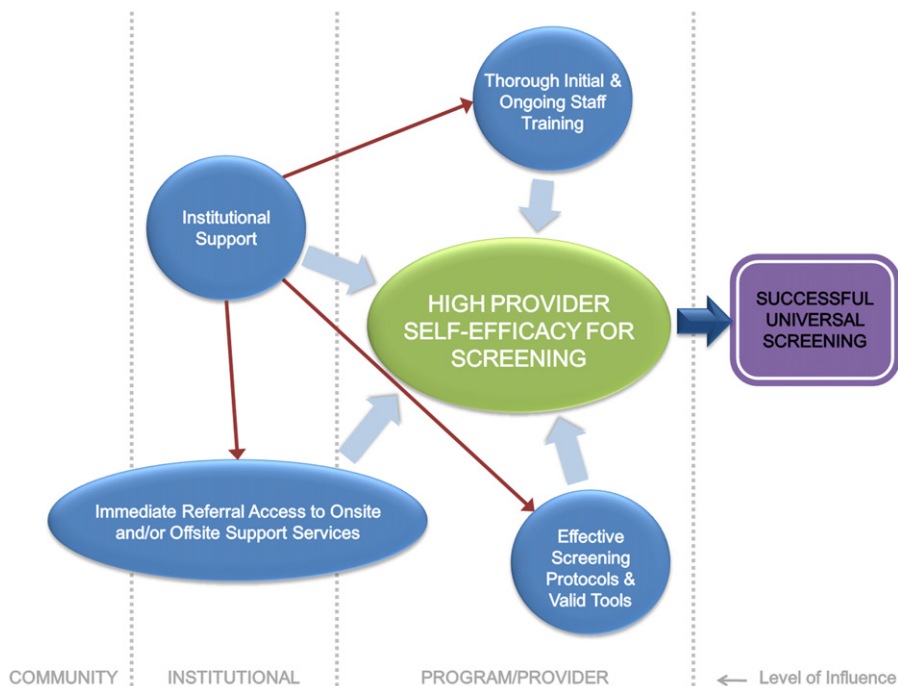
Thorough Initial & Ongoing Staff Training

Institutional Support

HIGH PROVIDER SELF-EFFICACY FOR SCREENING

SUCCESSFUL UNIVERSAL SCREENING

Immediate Referral Access to Onsite and/or Offsite Support Services

Effective Screening Protocols & Valid Tools

COMMUNITY

INSTITUTIONAL

PROGRAM/PROVIDER

Level of Influence